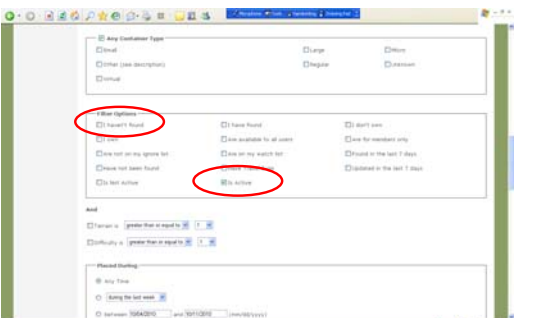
Any Container Type

Small
Large
Micro
Other (see description)
Regular
Unknown
Virtual

Other Options

I haven't found
I have found
I don't own
I own
Are available to all users
Are for members only
Are not on my ignore list
Are on my watch list
Found in the last 7 days
Have not been found
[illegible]
Updated in the last 7 days
Is Not Active
Is Active

And

Terrain is greater than or equal to 1
Difficulty is greater than or equal to 1

Placed During

Any Time
during the last week
Between 10/04/2010 and 10/11/2010 (mm/dd/yyyy)